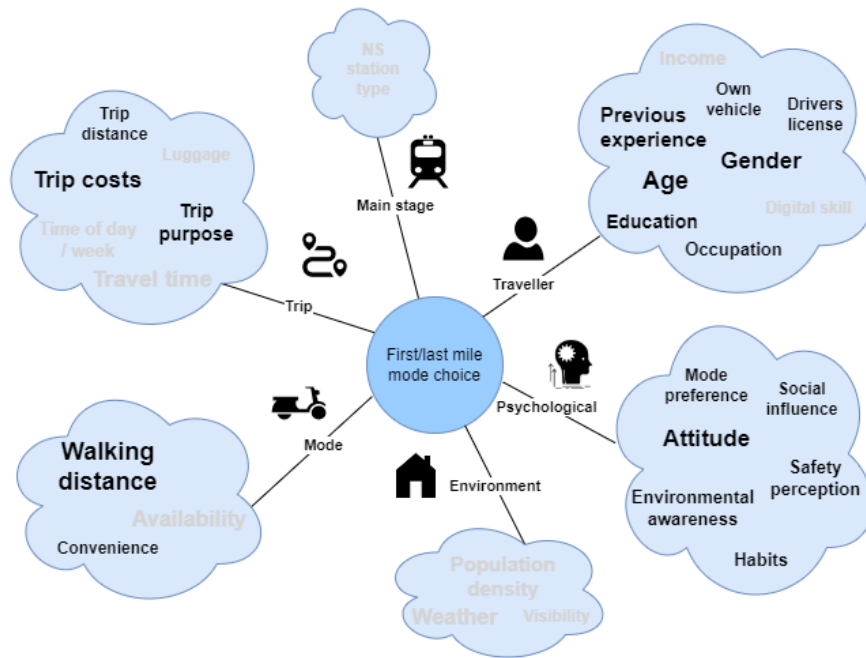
NS station type

Main stage

Income

Own vehicle

Drivers license

Previous experience

Gender

Age

Digital skill

Education

Occupation

Traveller

Trip distance

Luggage

Trip costs

Trip purpose

Time of day / week

Travel time

Trip

First/last mile mode choice

Psychological

Mode preference

Social influence

Attitude

Safety perception

Environmental awareness

Habits

Mode

Walking distance

Availability

Convenience

Environment

Population density

Weather

Visibility